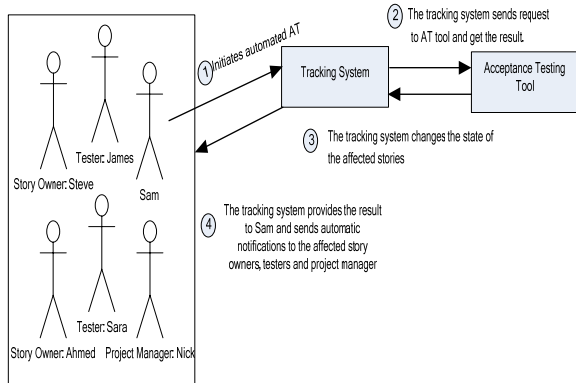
2 The tracking system sends request to AT tool and get the result.

1 Initiates automated AT

Tracking System

Acceptance Testing Tool

Tester: James

Story Owner: Steve

Sam

3 The tracking system changes the state of the affected stories

4 The tracking system provides the result to Sam and sends automatic notifications to the affected story owners, testers and project manager

Tester: Sara

Story Owner: Ahmed

Project Manager: Nick